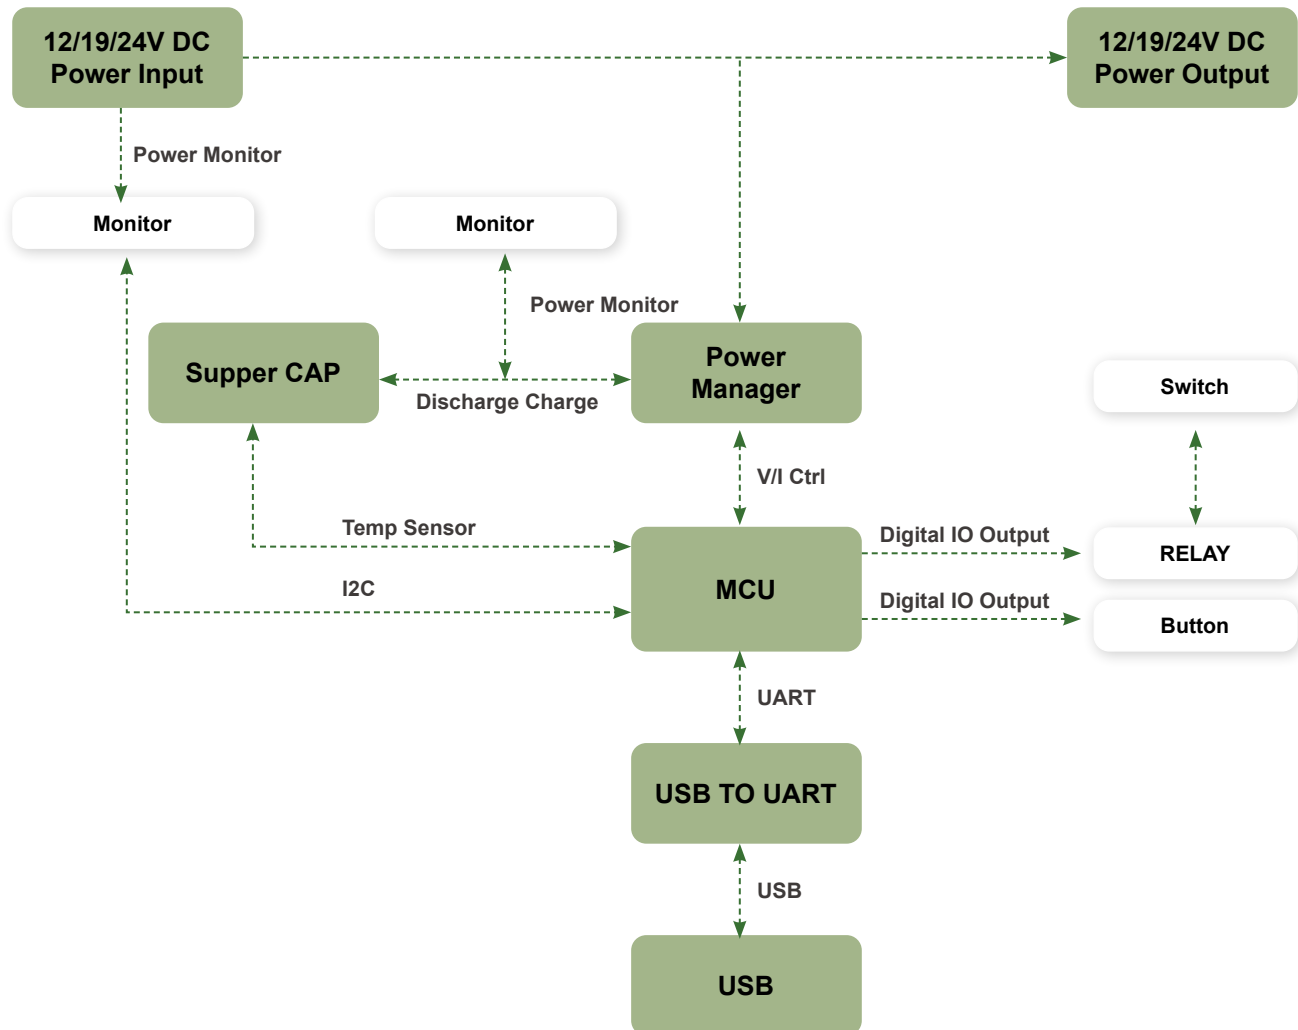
12/19/24V DC Power Input

12/19/24V DC Power Output

Power Monitor

Monitor

Monitor

Power Monitor

Supper CAP

Discharge Charge

Power Manager

Switch

V/I Ctrl

Temp Sensor

Digital IO Output

RELAY

I2C

MCU

Digital IO Output

Button

UART

USB TO UART

USB

USB